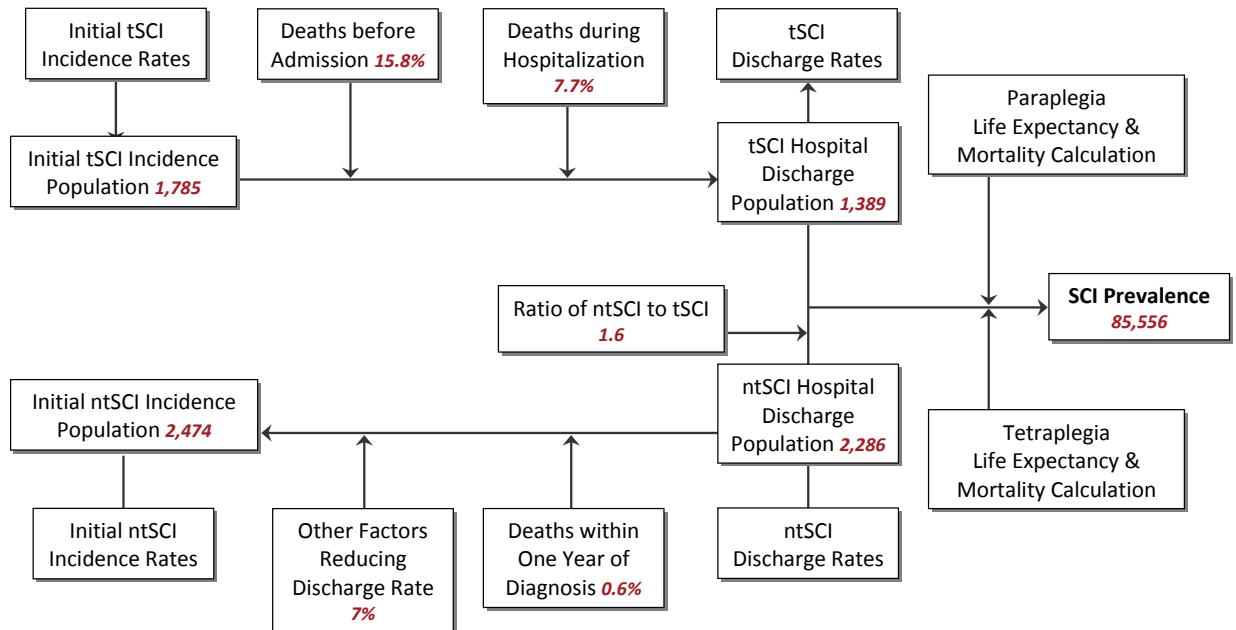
Initial tSCI Incidence Rates

Deaths before Admission 15.8%

Deaths during Hospitalization 7.7%

tSCI Discharge Rates

Paraplegia Life Expectancy & Mortality Calculation

Initial tSCI Incidence Population 1,785

tSCI Hospital Discharge Population 1,389

Ratio of ntSCI to tSCI 1.6

SCI Prevalence 85,556

Initial ntSCI Incidence Population 2,474

ntSCI Hospital Discharge Population 2,286

Tetraplegia Life Expectancy & Mortality Calculation

Initial ntSCI Incidence Rates

Other Factors Reducing Discharge Rate 7%

Deaths within One Year of Diagnosis 0.6%

ntSCI Discharge Rates